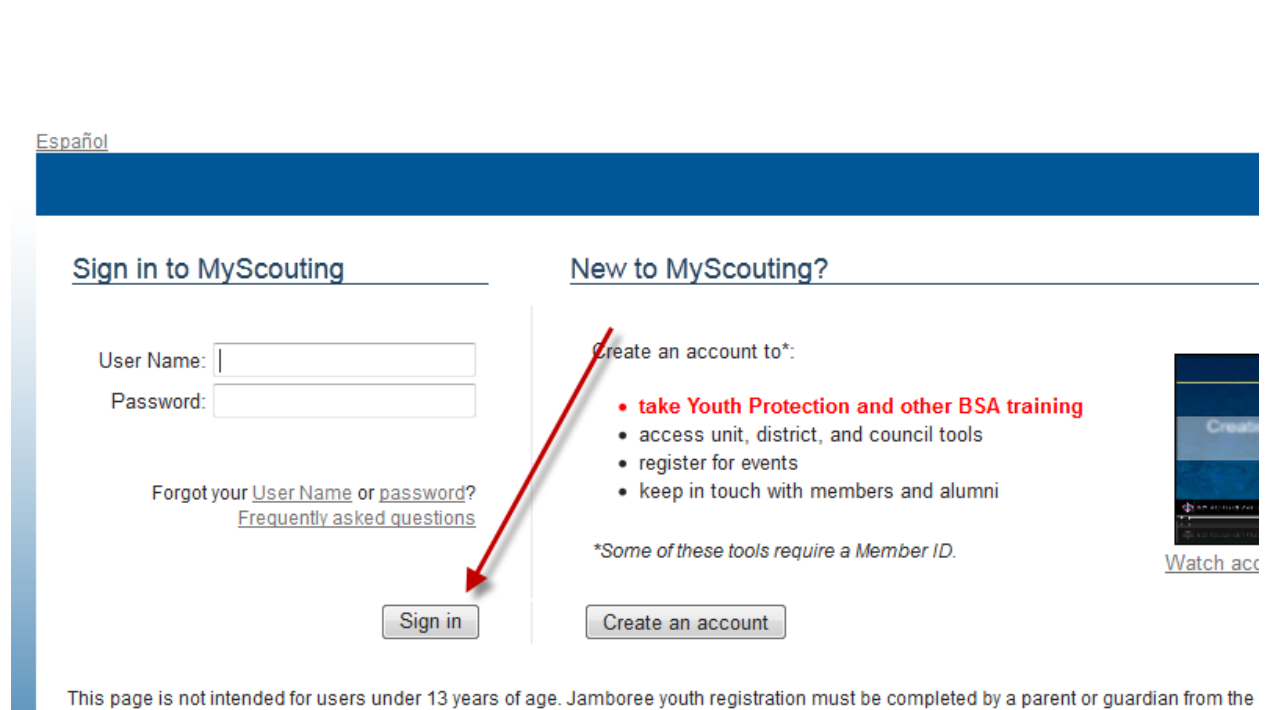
Español

Sign in to MyScouting

User Name:
Password:

Forgot your User Name or password?
Frequently asked questions

Sign in

New to MyScouting?

Create an account to*:

- take Youth Protection and other BSA training
- access unit, district, and council tools
- register for events
- keep in touch with members and alumni

*Some of these tools require a Member ID.

Creat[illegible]

Watch acc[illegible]

Create an account

This page is not intended for users under 13 years of age. Jamboree youth registration must be completed by a parent or guardian from the